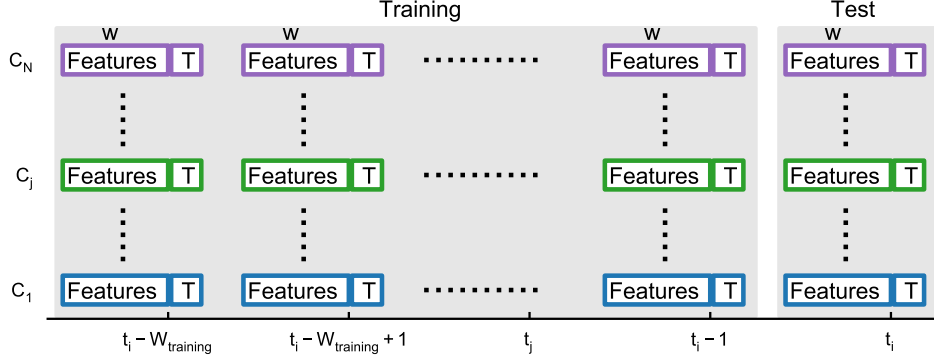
Training

Test

w w w w

$C_N$ Features T Features T Features T Features T

$C_j$ Features T Features T Features T Features T

$C_1$ Features T Features T Features T Features T

$t_i - W_{training}$ $t_i - W_{training} + 1$ $t_j$ $t_i - 1$ $t_i$